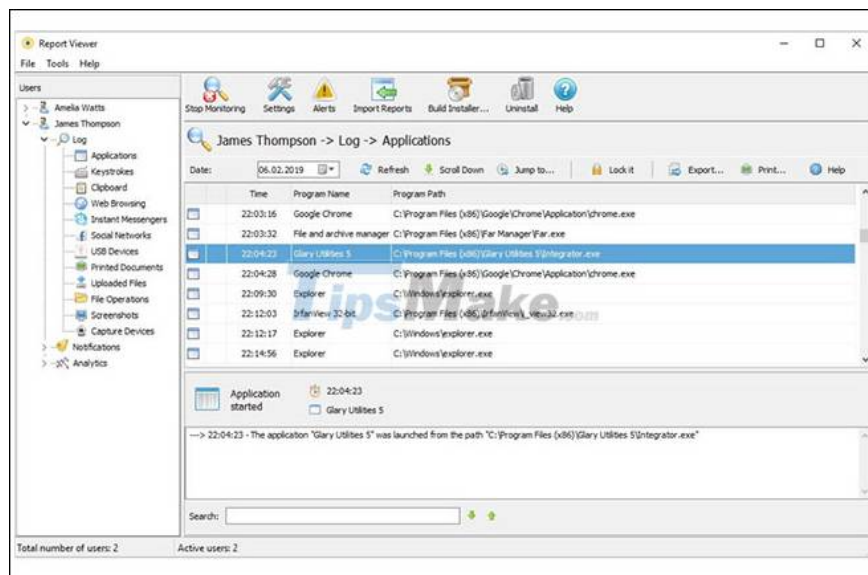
Report Viewer
File Tools Help

Users
Amelia Watts
James Thompson
Log
Applications
Keystrokes
Clipboard
Web Browsing
Instant Messengers
Social Networks
USB Devices
Printed Documents
Uploaded Files
File Operations
Screenshots
Capture Devices
Notifications
Analytics

Stop Monitoring Settings Alerts Import Reports Build Installer... Uninstall Help

James Thompson -> Log -> Applications

Date: 06.02.2019 Refresh Scroll Down Jump to... Lock it Export... Print... Help

| | Time | Program Name | Program Path |
|---|---|---|---|
| | 22:03:16 | Google Chrome | C:\Program Files (x86)\Google\Chrome\Application\chrome.exe |
| | 22:03:32 | File and archive manager | C:\Program Files (x86)\Far Manager\Far.exe |
| | 22:04:23 | Glary Utilities 5 | C:\Program Files (x86)\Glary Utilities 5\Integrator.exe |
| | 22:04:28 | Google Chrome | C:\Program Files (x86)\Google\Chrome\Application\chrome.exe |
| | 22:09:30 | Explorer | C:\Windows\explorer.exe |
| | 22:12:03 | IrfanView 32-bit | C:\Program Files (x86)\IrfanView\i_view32.exe |
| | 22:12:17 | Explorer | C:\Windows\explorer.exe |
| | 22:14:56 | Explorer | C:\Windows\explorer.exe |

TipsMake.com

Application started
22:04:23
Glary Utilities 5

---> 22:04:23 - The application "Glary Utilities 5" was launched from the path "C:\Program Files (x86)\Glary Utilities 5\Integrator.exe"

Search:

Total number of users: 2
Active users: 2